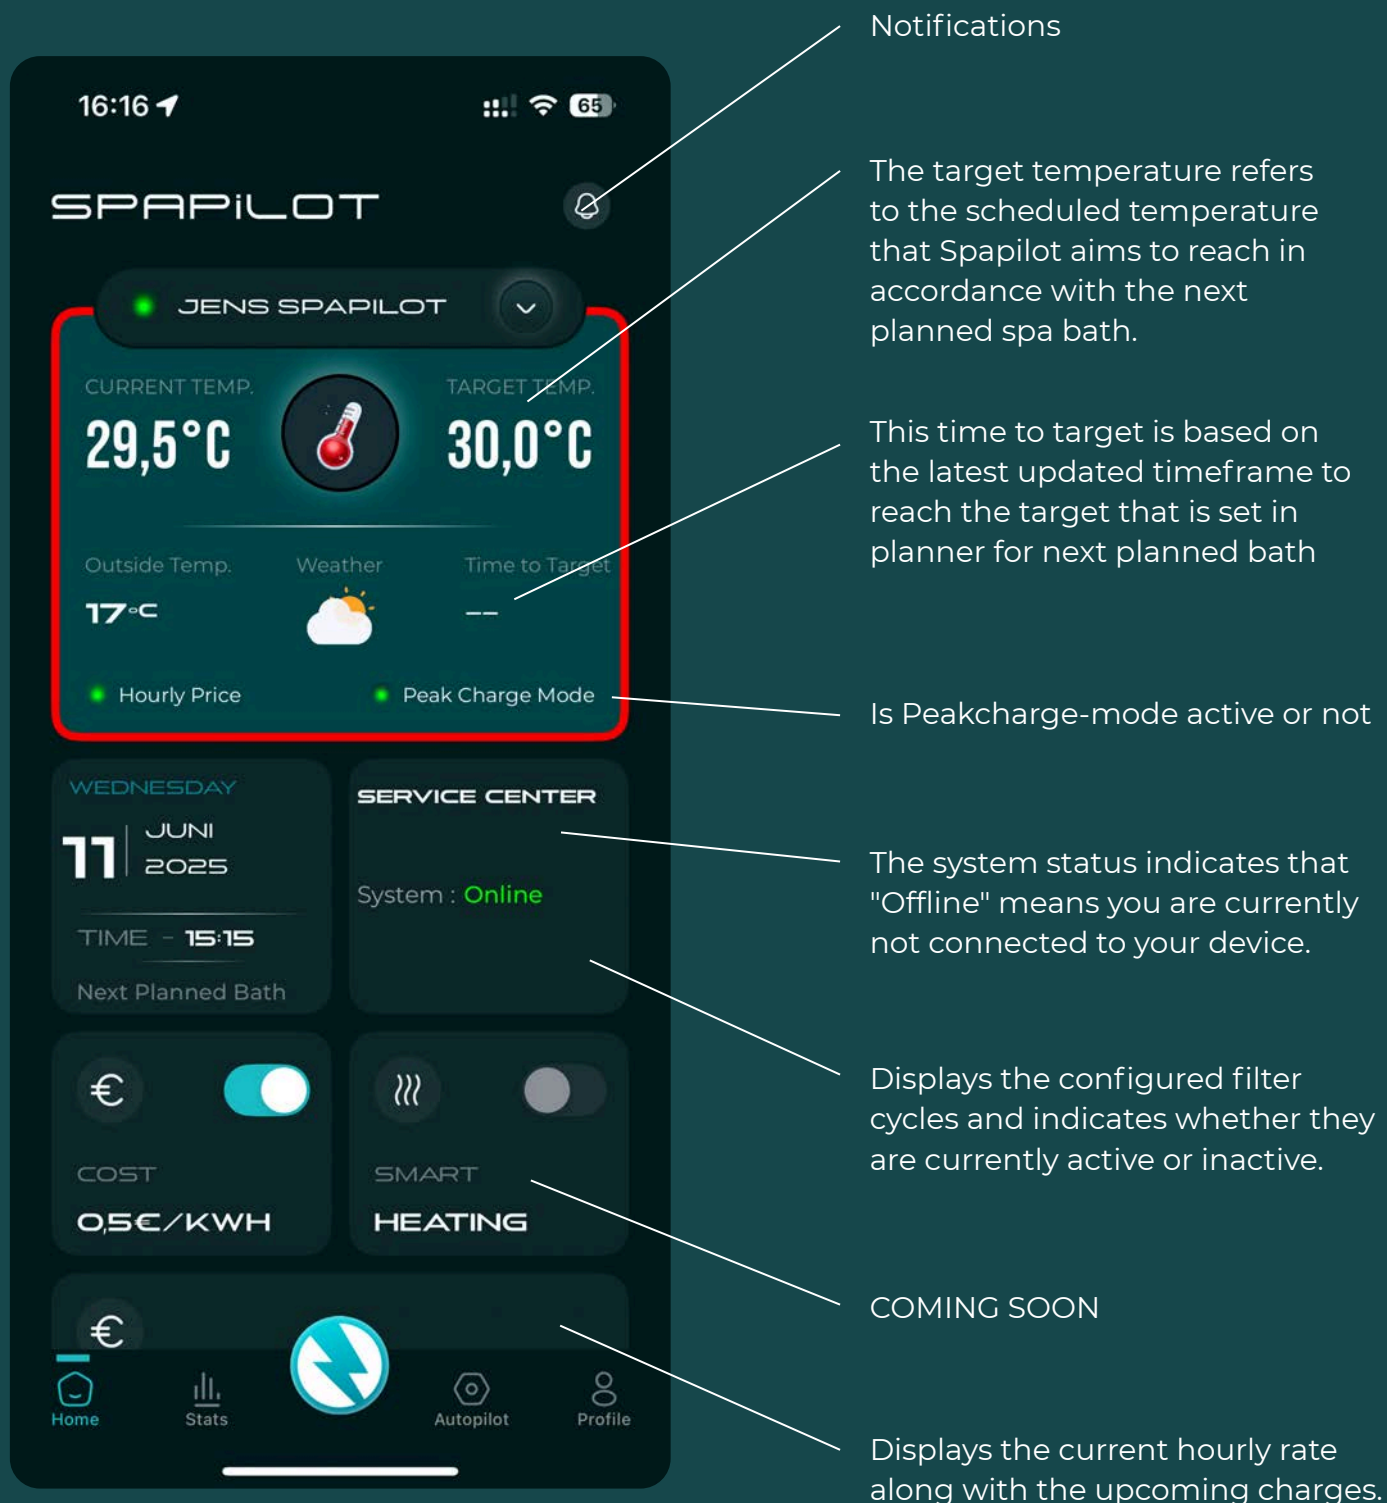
16:16

65

SPAPILOT

JENS SPAPILOT

CURRENT TEMP.
29,5°C

TARGET TEMP.
30,0°C

Outside Temp.
17°C

Weather

Time to Target
--

Hourly Price

Peak Charge Mode

WEDNESDAY
11 JUNI 2025
TIME - 15:15
Next Planned Bath

SERVICE CENTER
System : Online

€
COST
0,5€/KWH

SMART
HEATING

€

Home
Stats
Autopilot
Profile

Notifications

The target temperature refers to the scheduled temperature that Spapilot aims to reach in accordance with the next planned spa bath.

This time to target is based on the latest updated timeframe to reach the target that is set in planner for next planned bath

Is Peakcharge-mode active or not

The system status indicates that "Offline" means you are currently not connected to your device.

Displays the configured filter cycles and indicates whether they are currently active or inactive.

COMING SOON

Displays the current hourly rate along with the upcoming charges.